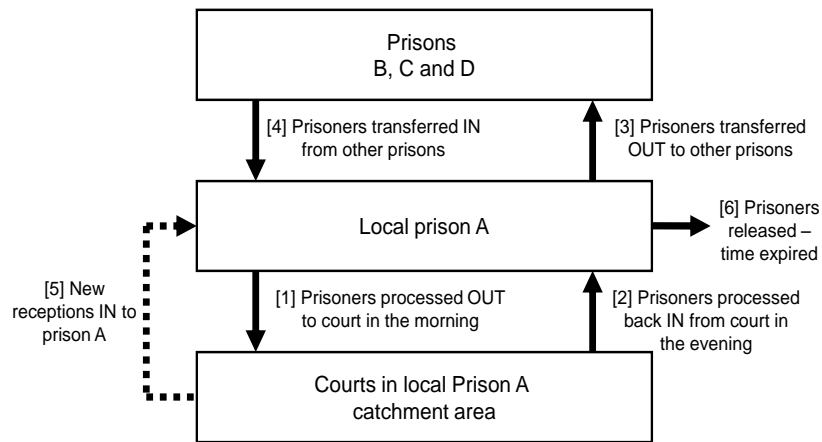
Prisons
B, C and D

[4] Prisoners transferred IN from other prisons

[3] Prisoners transferred OUT to other prisons

Local prison A

[6] Prisoners released – time expired

[5] New receptions IN to prison A

[1] Prisoners processed OUT to court in the morning

[2] Prisoners processed back IN from court in the evening

Courts in local Prison A catchment area